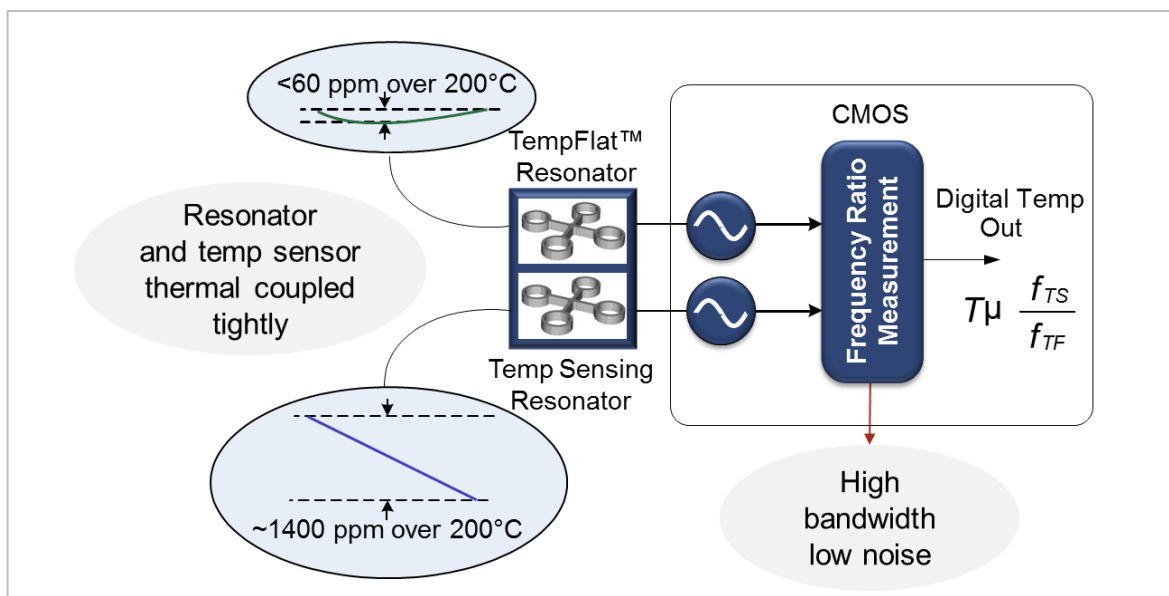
<60 ppm over 200°C

TempFlat™ Resonator

CMOS

Resonator and temp sensor thermal coupled tightly

Frequency Ratio Measurement

Digital Temp Out

$T\mu \frac{f_{TS}}{f_{TF}}$

Temp Sensing Resonator

~1400 ppm over 200°C

High bandwidth low noise